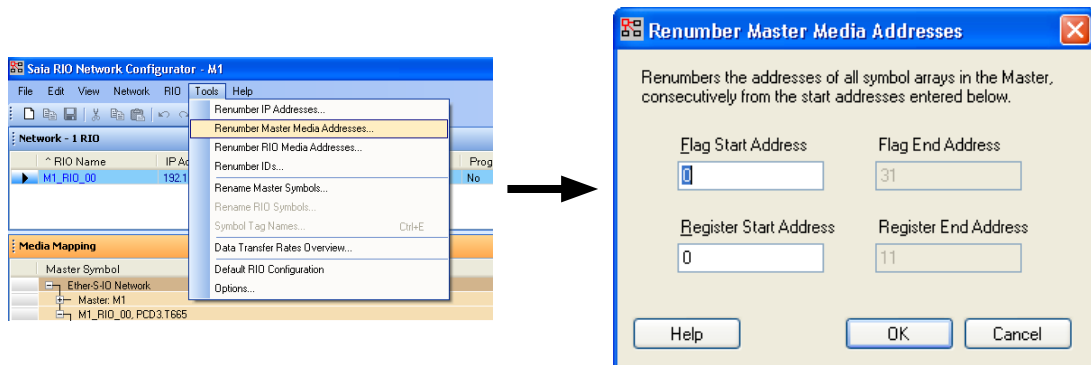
Saia RIO Network Configurator - M1

File Edit View Network RIO Tools Help

Network - 1 RIO

^ RIO Name IP Ad Prog

M1_RIO_00 192.1 No

Renumber IP Addresses...
Renumber Master Media Addresses...
Renumber RIO Media Addresses...
Renumber IDs...
Rename Master Symbols...
Rename RIO Symbols...
Symbol Tag Names... Ctrl+E
Data Transfer Rates Overview...
Default RIO Configuration
Options...

Media Mapping

Master Symbol

Ether-S-IO Network
Master: M1
M1_RIO_00, PCD3.T665

Renumber Master Media Addresses

Renumbers the addresses of all symbol arrays in the Master, consecutively from the start addresses entered below.

Flag Start Address
0

Flag End Address
31

Register Start Address
0

Register End Address
11

Help

OK

Cancel